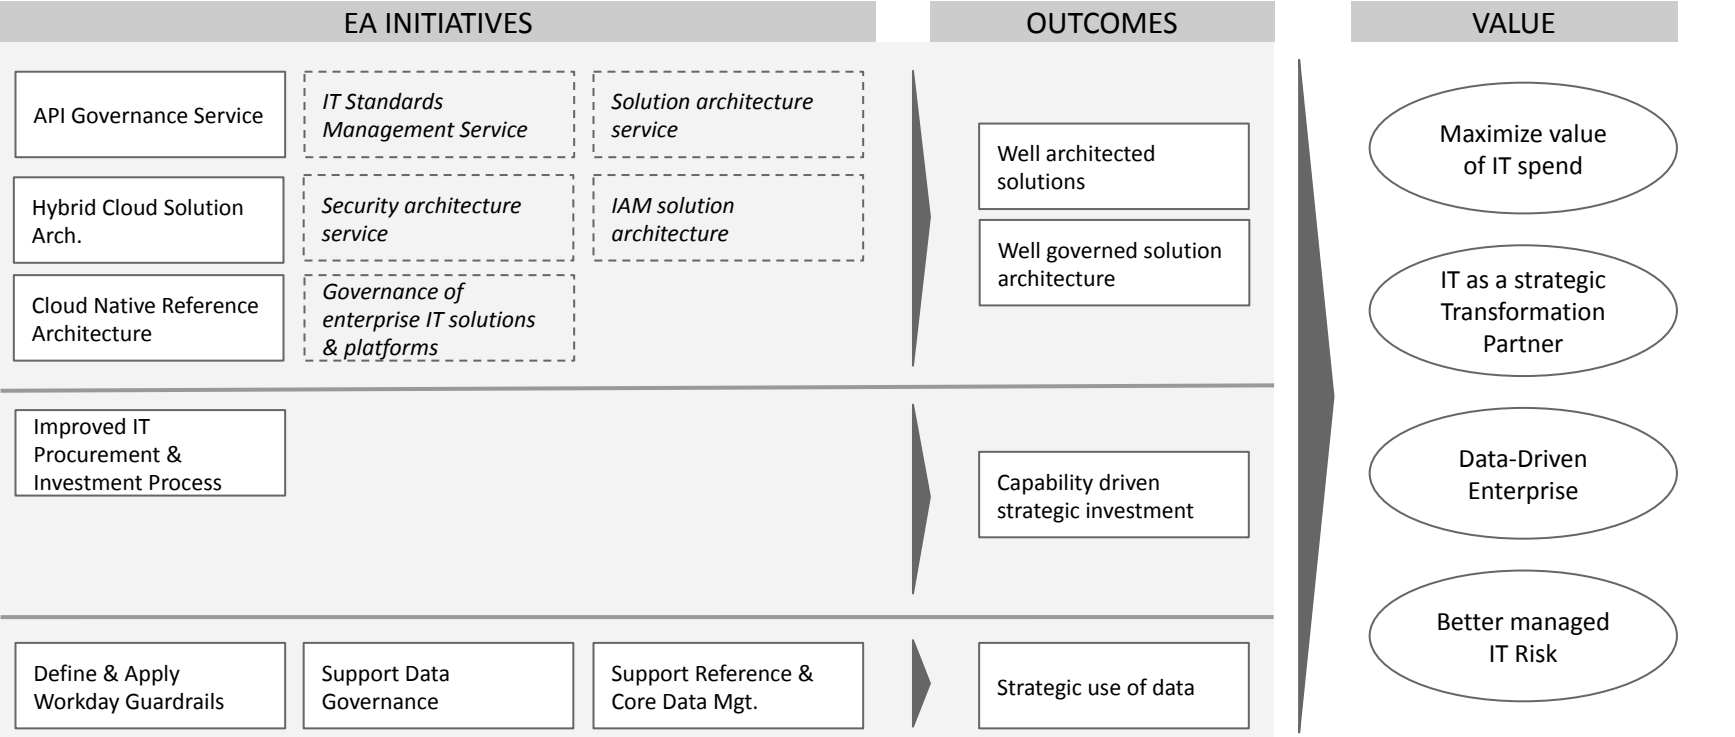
EA INITIATIVES

OUTCOMES

VALUE

API Governance Service

*IT Standards Management Service*

*Solution architecture service*

Hybrid Cloud Solution Arch.

*Security architecture service*

*IAM solution architecture*

Cloud Native Reference Architecture

*Governance of enterprise IT solutions & platforms*

Well architected solutions

Well governed solution architecture

Improved IT Procurement & Investment Process

Capability driven strategic investment

Define & Apply Workday Guardrails

Support Data Governance

Support Reference & Core Data Mgt.

Strategic use of data

Maximize value of IT spend

IT as a strategic Transformation Partner

Data-Driven Enterprise

Better managed IT Risk